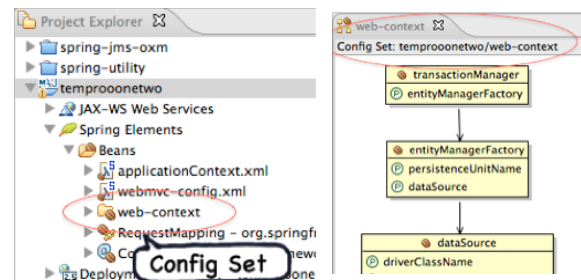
Project Explorer

spring-jms-oxm
spring-utility
temprooonetwo
JAX-WS Web Services
Spring Elements
Beans
applicationContext.xml
webmvc-config.xml
web-context
RequestMapping - org.springfr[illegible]
Co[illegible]
Deploym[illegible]
Config Set

web-context
Config Set: temprooonetwo/web-context
transactionManager
entityManagerFactory
entityManagerFactory
persistenceUnitName
dataSource
dataSource
driverClassName